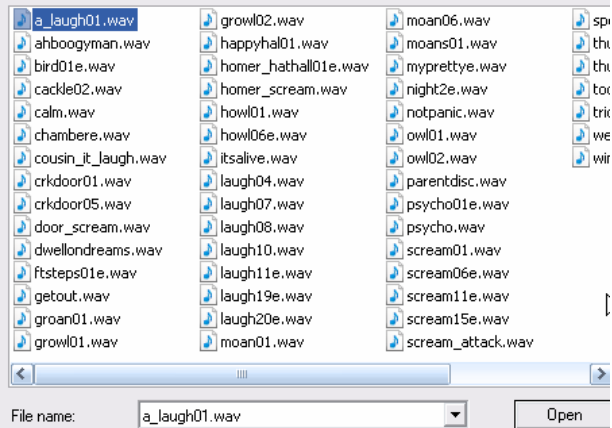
a_laugh01.wav
ahboogyman.wav
bird01e.wav
cackle02.wav
calm.wav
chambere.wav
cousin_it_laugh.wav
crkdoor01.wav
crkdoor05.wav
door_scream.wav
dwellondreams.wav
ftsteps01e.wav
getout.wav
groan01.wav
growl01.wav

growl02.wav
happyhal01.wav
homer_hathall01e.wav
homer_scream.wav
howl01.wav
howl06e.wav
itsalive.wav
laugh04.wav
laugh07.wav
laugh08.wav
laugh10.wav
laugh11e.wav
laugh19e.wav
laugh20e.wav
moan01.wav

moan06.wav
moans01.wav
myprettye.wav
night2e.wav
notpanic.wav
owl01.wav
owl02.wav
parentdisc.wav
psycho01e.wav
psycho.wav
scream01.wav
scream06e.wav
scream11e.wav
scream15e.wav
scream_attack.wav

sp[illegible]
thu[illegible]
thu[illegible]
too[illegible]
tric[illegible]
we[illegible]
win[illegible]

File name: a_laugh01.wav
Open